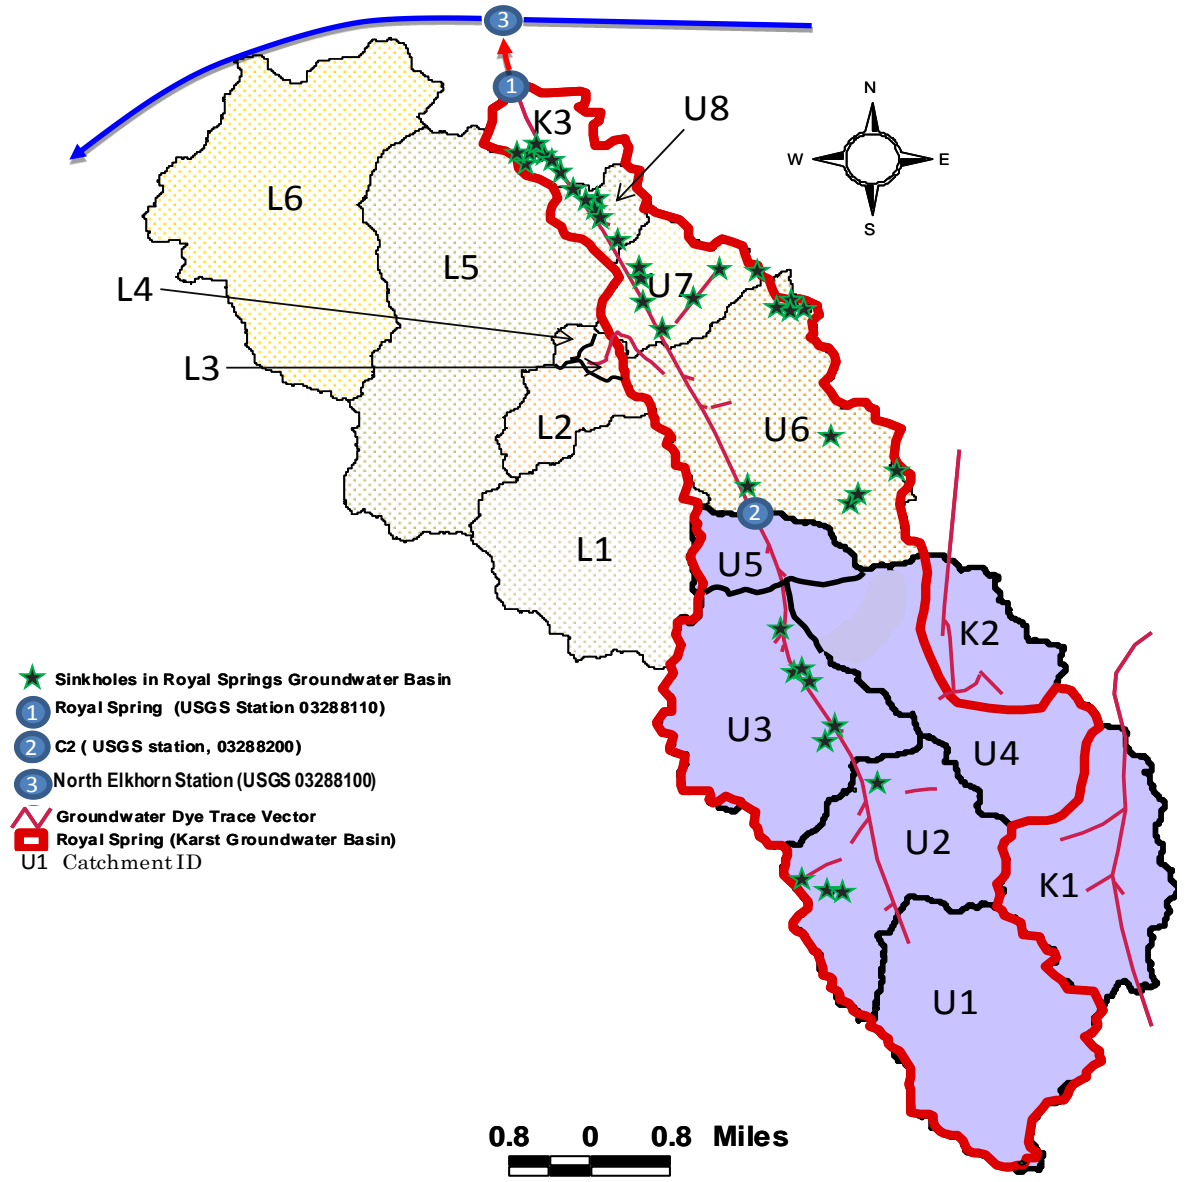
3
1
K3
U8
N
W
E
S
L6
L5
L4
U7
L3
L2
U6
2
L1
U5
K2
U3
U4
U2
K1
U1

Sinkholes in Royal Springs Groundwater Basin
1 Royal Spring (USGS Station 03288110)
2 C2 ( USGS station, 03288200)
3 North Elkhorn Station (USGS 03288100)
Groundwater Dye Trace Vector
Royal Spring (Karst Groundwater Basin)
U1 Catchment ID

0.8 0 0.8 Miles